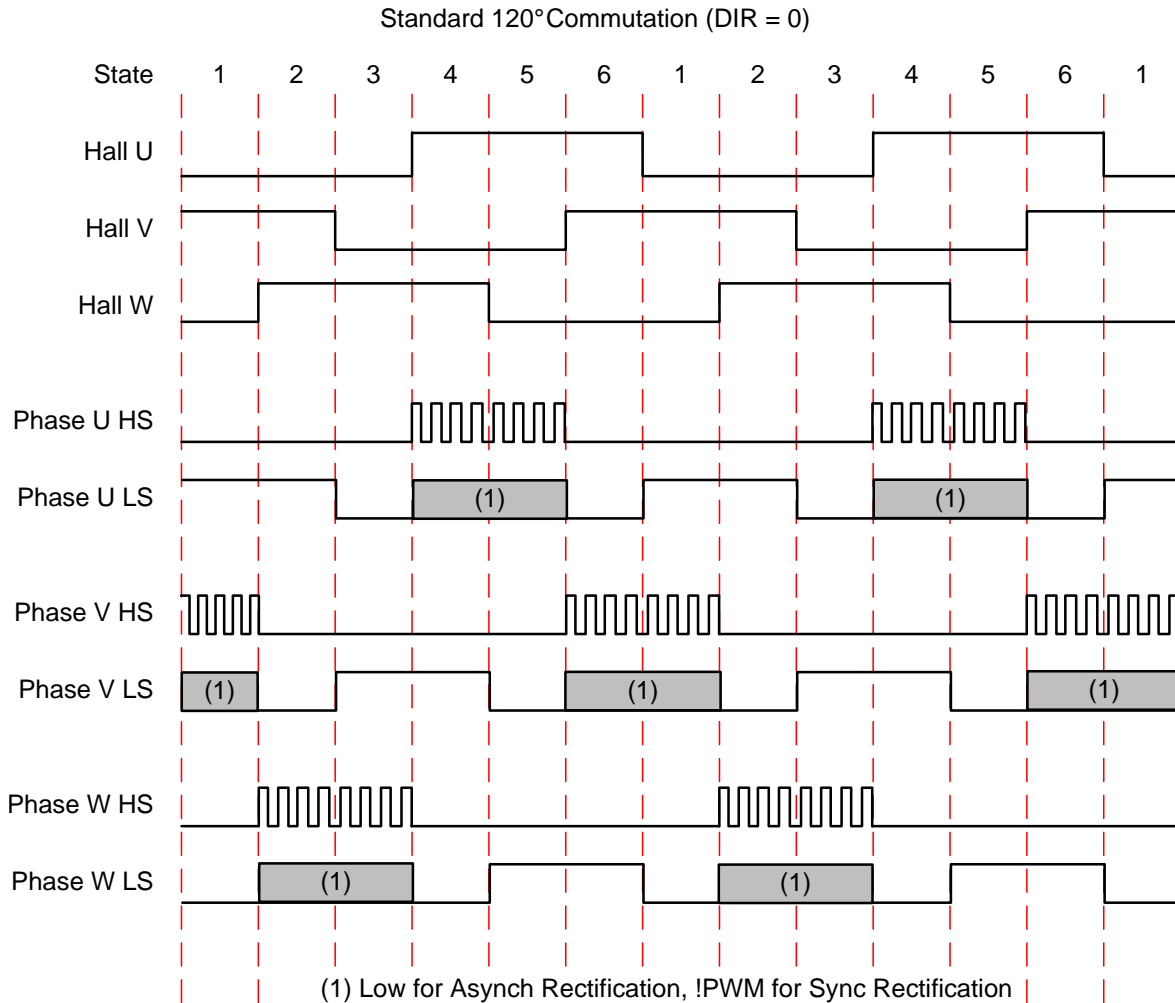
Standard 120° Commutation (DIR = 0)

State 1 2 3 4 5 6 1 2 3 4 5 6 1

Hall U

Hall V

Hall W

Phase U HS

Phase U LS (1) (1)

Phase V HS

Phase V LS (1) (1) (1)

Phase W HS

Phase W LS (1) (1)

(1) Low for Asynch Rectification, !PWM for Sync Rectification